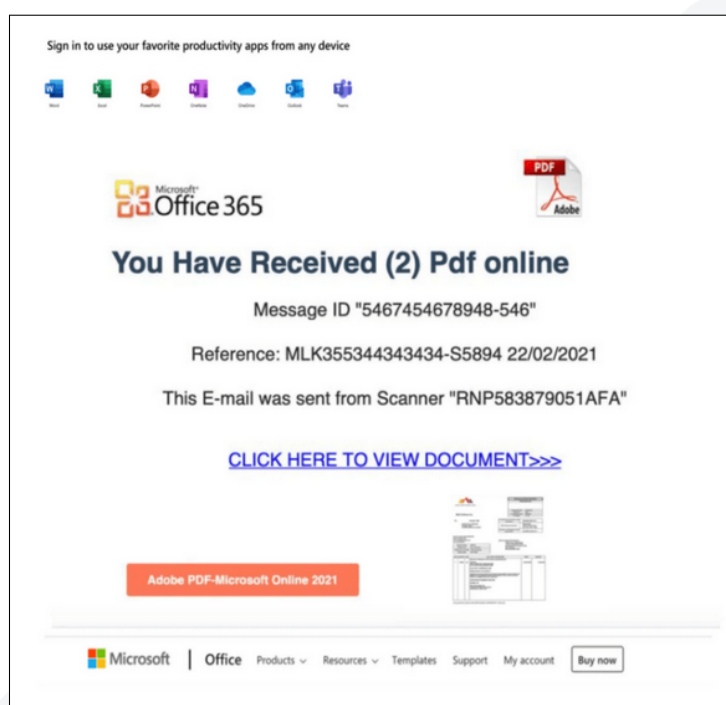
Sign in to use your favorite productivity apps from any device

Word Excel PowerPoint OneNote OneDrive Outlook Teams

Microsoft Office 365

PDF Adobe

You Have Received (2) Pdf online

Message ID "5467454678948-546"

Reference: MLK355344343434-S5894 22/02/2021

This E-mail was sent from Scanner "RNP583879051AFA"

CLICK HERE TO VIEW DOCUMENT>>>

Adobe PDF-Microsoft Online 2021

Microsoft | Office Products Resources Templates Support My account Buy now